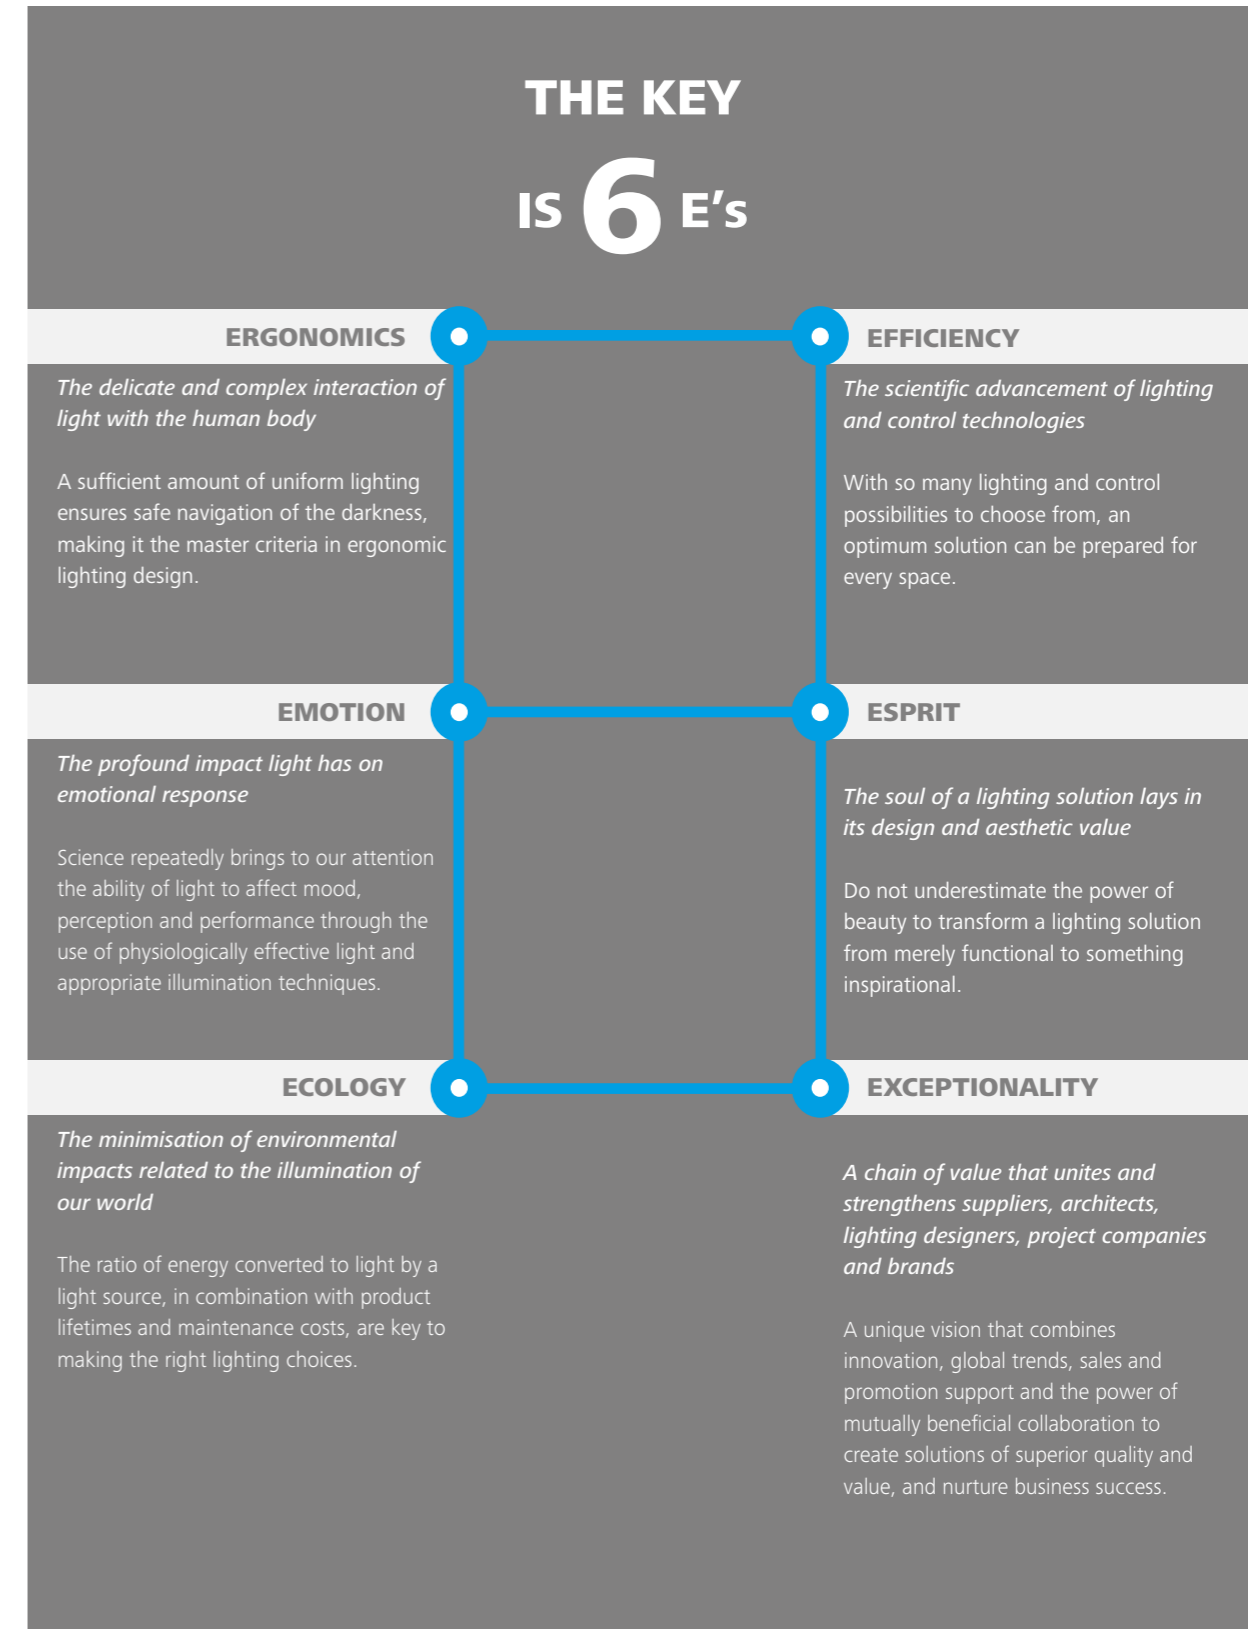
THE KEY

IS 6 E's

ERGONOMICS

The delicate and complex interaction of light with the human body

A sufficient amount of uniform lighting ensures safe navigation of the darkness, making it the master criteria in ergonomic lighting design.

EFFICIENCY

The scientific advancement of lighting and control technologies

With so many lighting and control possibilities to choose from, an optimum solution can be prepared for every space.

EMOTION

The profound impact light has on emotional response

Science repeatedly brings to our attention the ability of light to affect mood, perception and performance through the use of physiologically effective light and appropriate illumination techniques.

ESPRIT

The soul of a lighting solution lays in its design and aesthetic value

Do not underestimate the power of beauty to transform a lighting solution from merely functional to something inspirational.

ECOLOGY

The minimisation of environmental impacts related to the illumination of our world

The ratio of energy converted to light by a light source, in combination with product lifetimes and maintenance costs, are key to making the right lighting choices.

EXCEPTIONALITY

A chain of value that unites and strengthens suppliers, architects, lighting designers, project companies and brands

A unique vision that combines innovation, global trends, sales and promotion support and the power of mutually beneficial collaboration to create solutions of superior quality and value, and nurture business success.